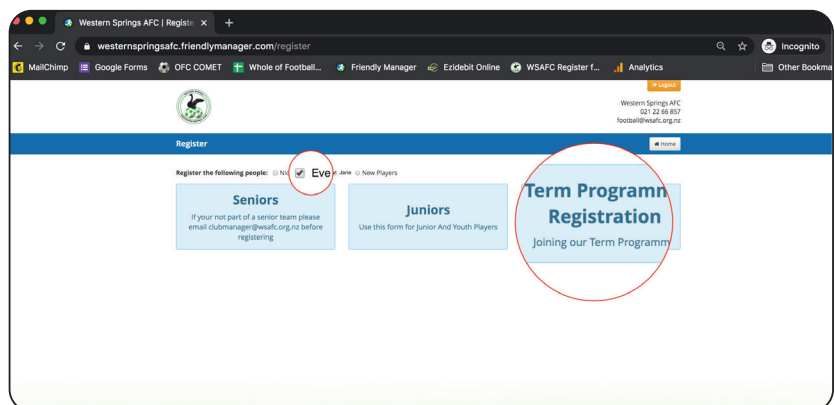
Western Springs AFC | Registe ×

westernspringsafc.friendlymanager.com/register

Incognito

MailChimp Google Forms OFC COMET Whole of Football... Friendly Manager Ezidebit Online WSAFC Register f... Analytics Other Bookma

Logout

Western Springs AFC
021 22 66 857
football@wsafc.org.nz

Register

Home

Register the following people: Ni Eve Jane New Players

Seniors
If your not part of a senior team please email clubmanager@wsafc.org.nz before registering

Juniors
Use this form for Junior And Youth Players

Term Programn Registration
Joining our Term Programm